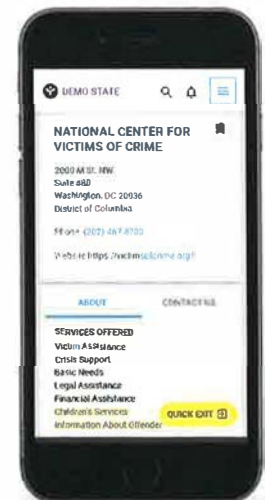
DEMO STATE

NATIONAL CENTER FOR VICTIMS OF CRIME

2000 M St. NW
Suite 480
Washington, DC 20036
District of Columbia

Phone: (202) 467-8700

Website: https://victimsofcrime.org/

ABOUT

CONTACT US

SERVICES OFFERED
Victim Assistance
Crisis Support
Basic Needs
Legal Assistance
Financial Assistance
Children's Services
Information About Offender

QUICK EXIT